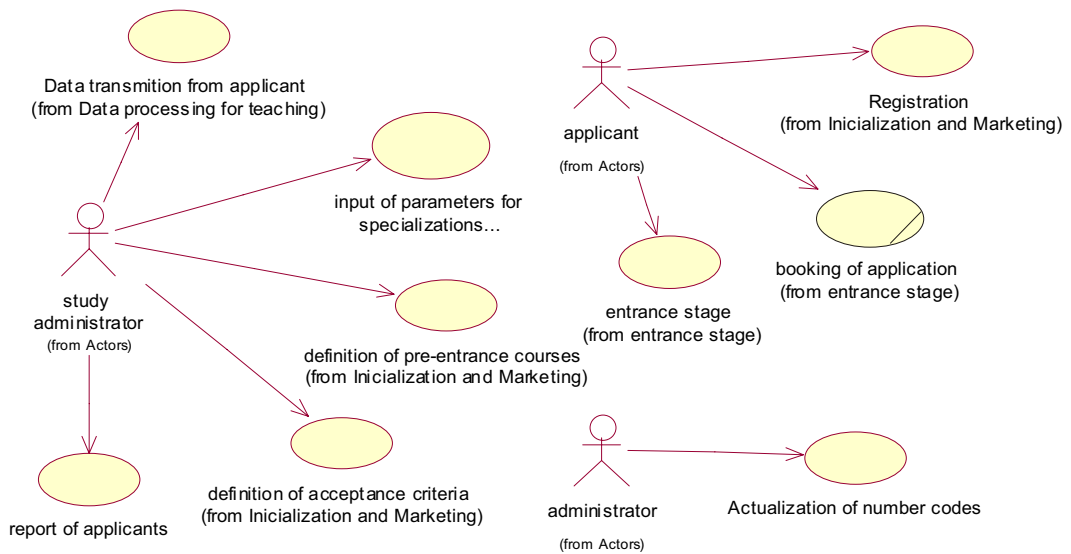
Data transmition from applicant
(from Data processing for teaching)

applicant
(from Actors)

Registration
(from Inicialization and Marketing)

input of parameters for specializations...

study administrator
(from Actors)

entrance stage
(from entrance stage)

booking of application
(from entrance stage)

definition of pre-entrance courses
(from Inicialization and Marketing)

report of applicants

definition of acceptance criteria
(from Inicialization and Marketing)

administrator
(from Actors)

Actualization of number codes